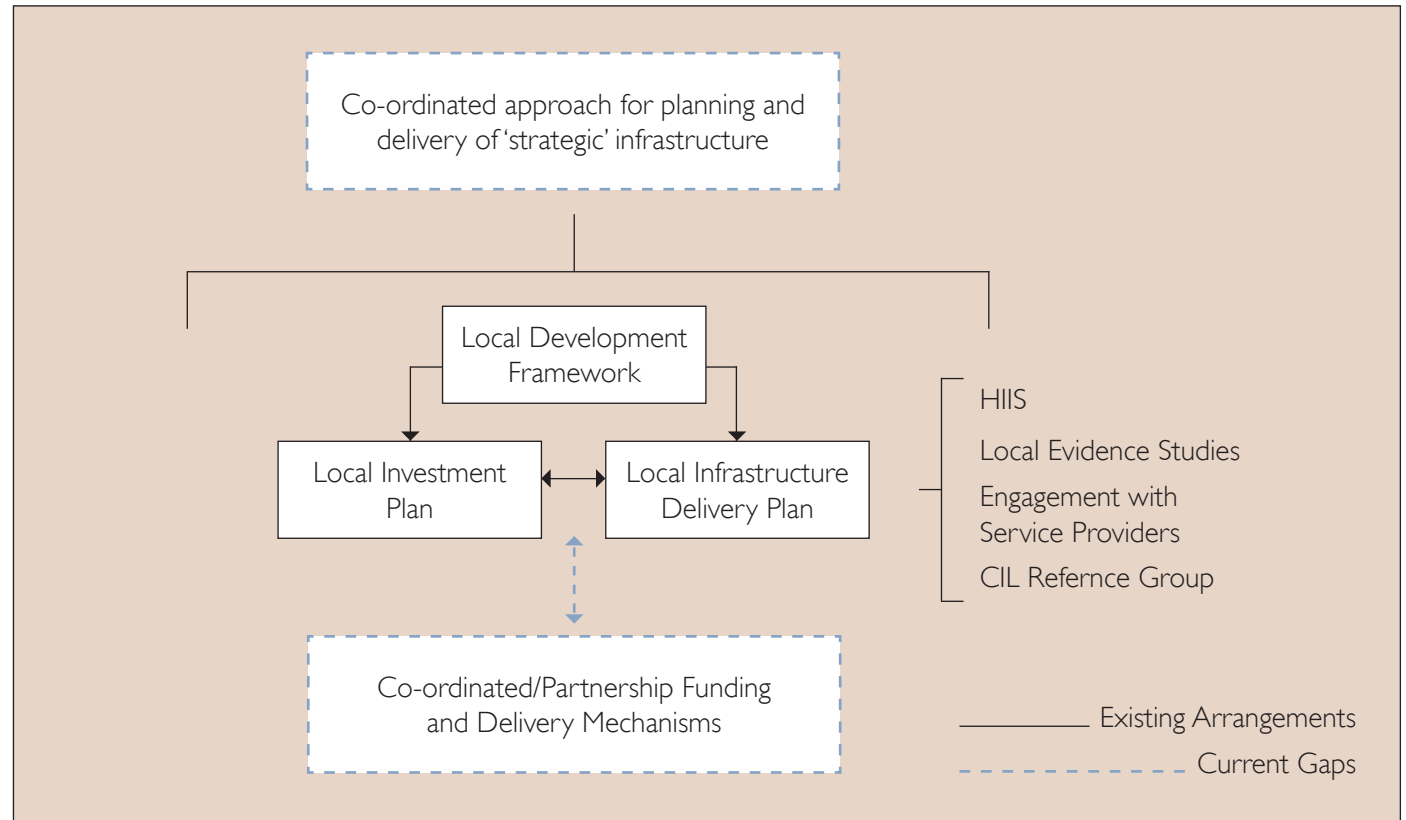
Co-ordinated approach for planning and delivery of 'strategic' infrastructure

Local Development Framework

Local Investment Plan

Local Infrastructure Delivery Plan

HIIS

Local Evidence Studies

Engagement with Service Providers

CIL Refernce Group

Co-ordinated/Partnership Funding and Delivery Mechanisms

Existing Arrangements

Current Gaps